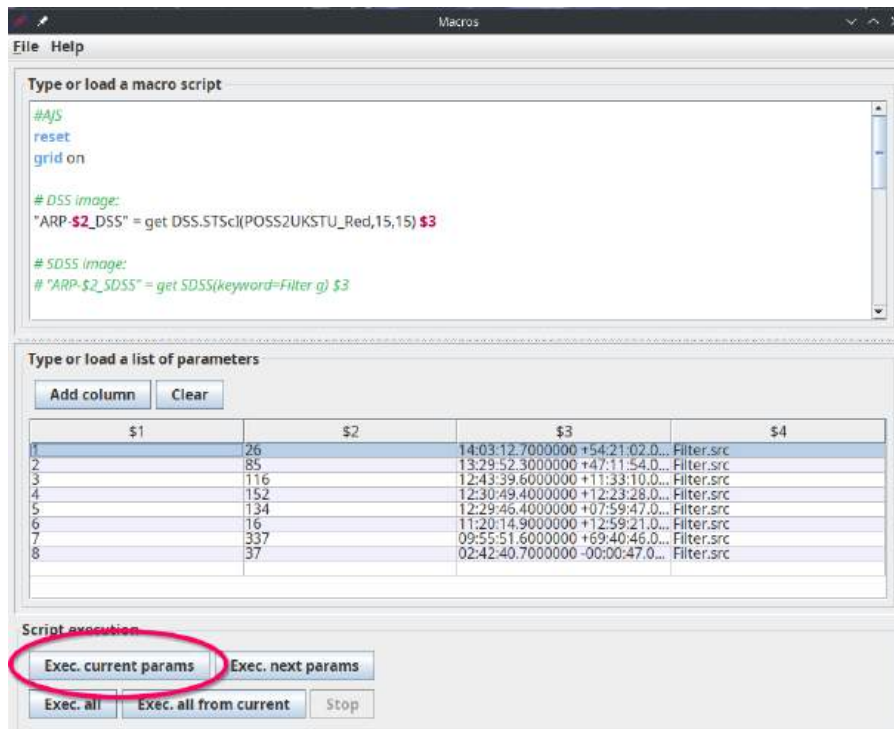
Macros

File Help

Type or load a macro script

#AJS
reset
grid on

# DSS image:
"ARP-$2_DSS" = get DSS.STScI(POSS2UKSTU_Red,15,15) $3

# SDSS image:
# "ARP-$2_SDSS" = get SDSS(keyword=Filter g) $3

Type or load a list of parameters

Add column Clear

| $1 | $2 | $3 | $4 |
|---|---|---|---|
| 1 | 26 | 14:03:12.7000000 +54:21:02.0... | Filter.src |
| 2 | 85 | 13:29:52.3000000 +47:11:54.0... | Filter.src |
| 3 | 116 | 12:43:39.6000000 +11:33:10.0... | Filter.src |
| 4 | 152 | 12:30:49.4000000 +12:23:28.0... | Filter.src |
| 5 | 134 | 12:29:46.4000000 +07:59:47.0... | Filter.src |
| 6 | 16 | 11:20:14.9000000 +12:59:21.0... | Filter.src |
| 7 | 337 | 09:55:51.6000000 +69:40:46.0... | Filter.src |
| 8 | 37 | 02:42:40.7000000 -00:00:47.0... | Filter.src |

Script execution

Exec. current params Exec. next params

Exec. all Exec. all from current Stop